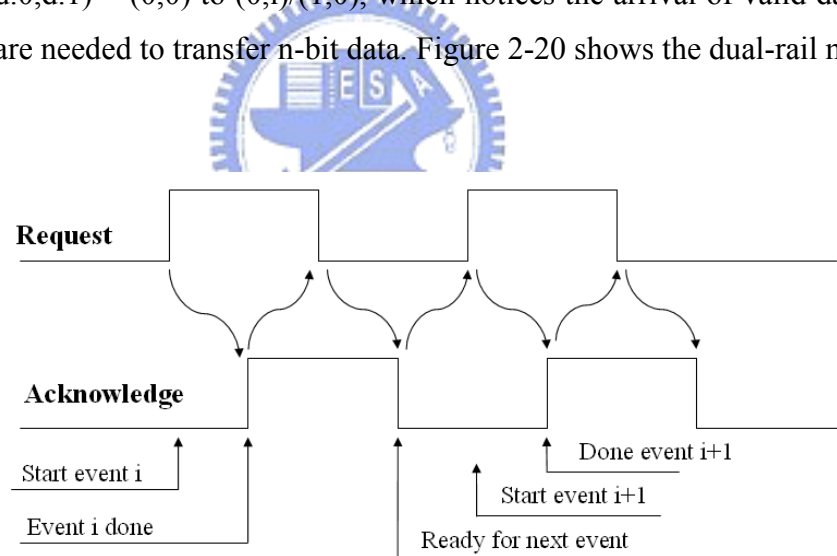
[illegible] (0,0) to (0,1)/(1,0), which notices the arrival of valid d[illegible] are needed to transfer n-bit data. Figure 2-20 shows the dual-rail n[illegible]

ES

Request

Acknowledge

Start event i

Event i done

Done event i+1

Start event i+1

Ready for next event